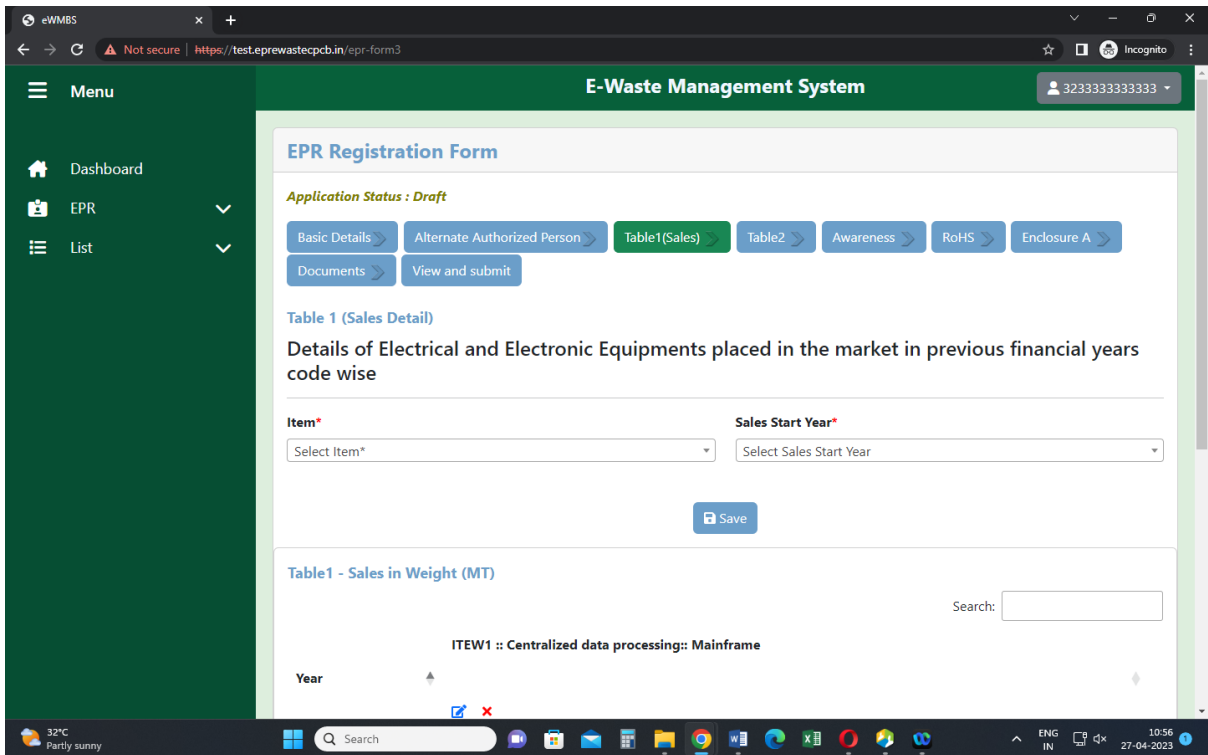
eWMBS

Not secure | https://test.eprewastecpcb.in/epr-form3

Incognito

Menu

E-Waste Management System

3233333333333

Dashboard

EPR

List

EPR Registration Form

Application Status : Draft

Basic Details | Alternate Authorized Person | Table1(Sales) | Table2 | Awareness | RoHS | Enclosure A | Documents | View and submit

Table 1 (Sales Detail)

Details of Electrical and Electronic Equipments placed in the market in previous financial years code wise

Item*

Select Item*

Sales Start Year*

Select Sales Start Year

Save

Table1 - Sales in Weight (MT)

Search:

ITEW1 :: Centralized data processing:: Mainframe

Year

32°C
Partly sunny

Search

ENG
IN

10:56
27-04-2023